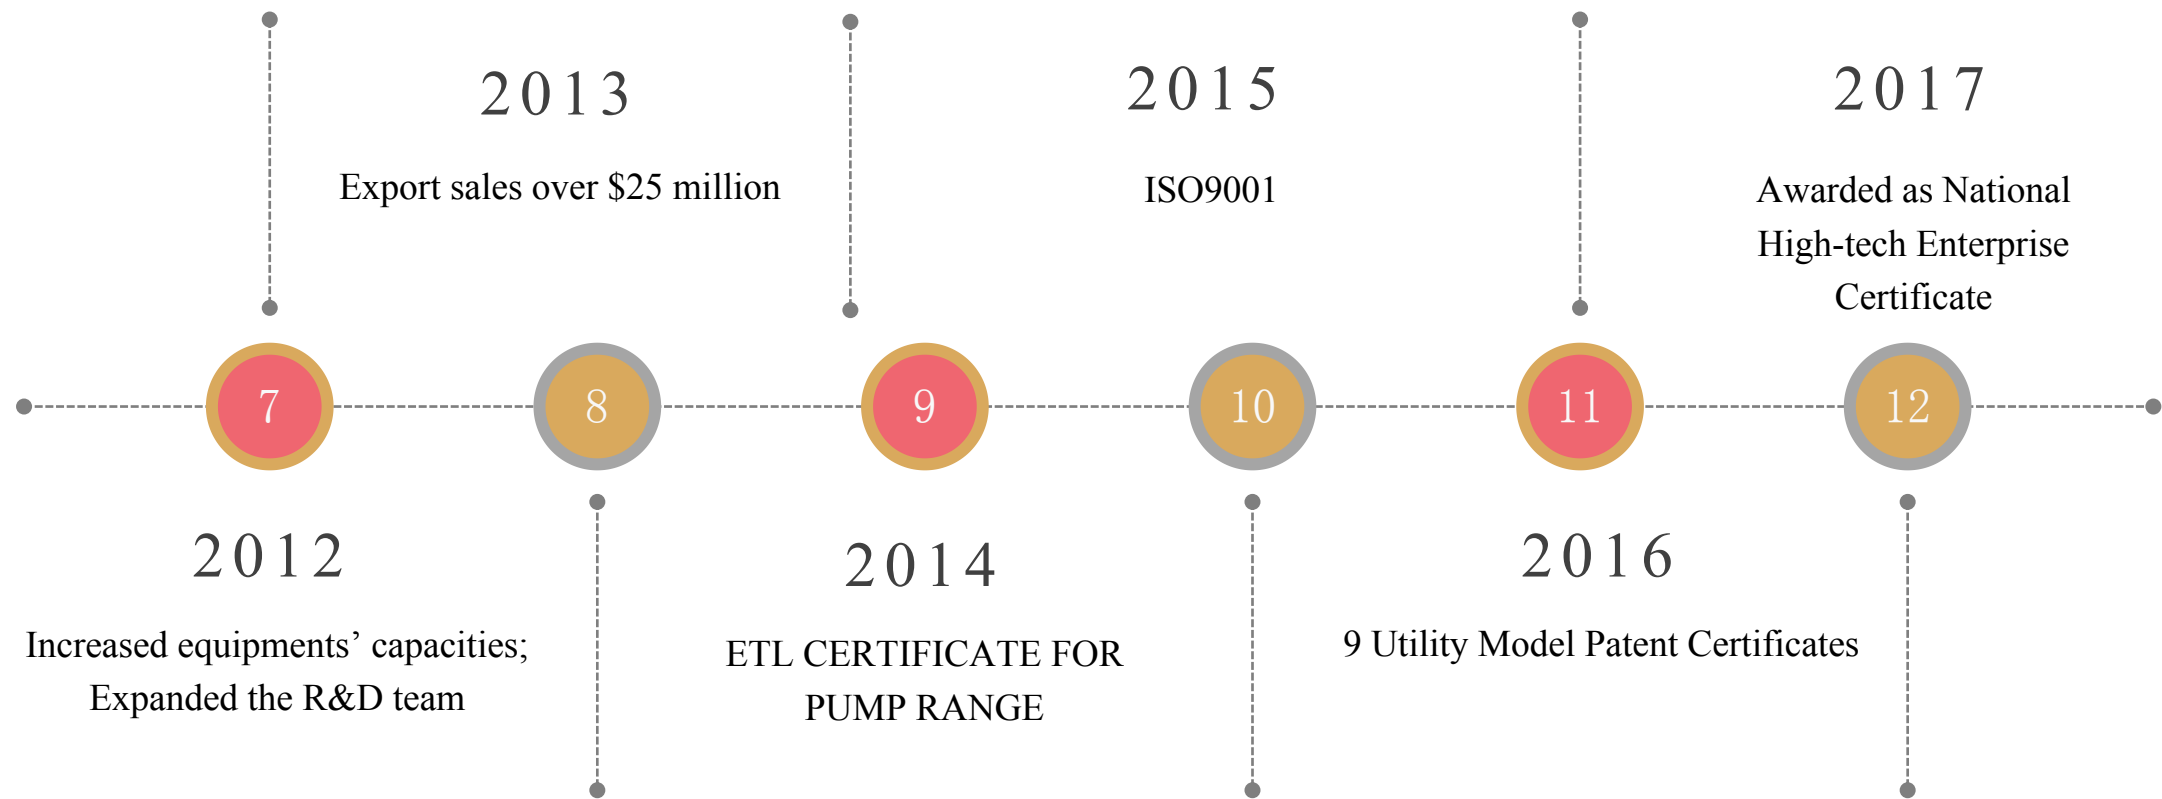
2013

Export sales over $25 million

2015

ISO9001

2017

Awarded as National High-tech Enterprise Certificate

7

8

9

10

11

12

2012

Increased equipments’ capacities; Expanded the R&D team

2014

ETL CERTIFICATE FOR PUMP RANGE

2016

9 Utility Model Patent Certificates